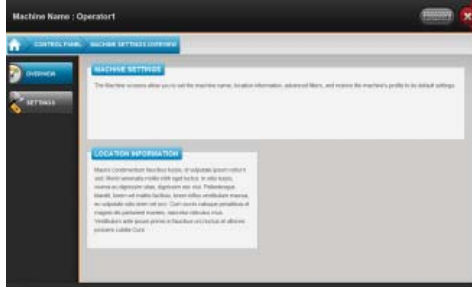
Machine Name : Operator1

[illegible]

CONTROL PANEL   MACHINE SETTINGS OVERVIEW

OVERVIEW

SETTINGS

MACHINE SETTINGS

The Machine screens allow you to set the machine name, location information, advanced filters, and restore the machine's profile to its default settings.

LOCATION INFORMATION

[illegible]